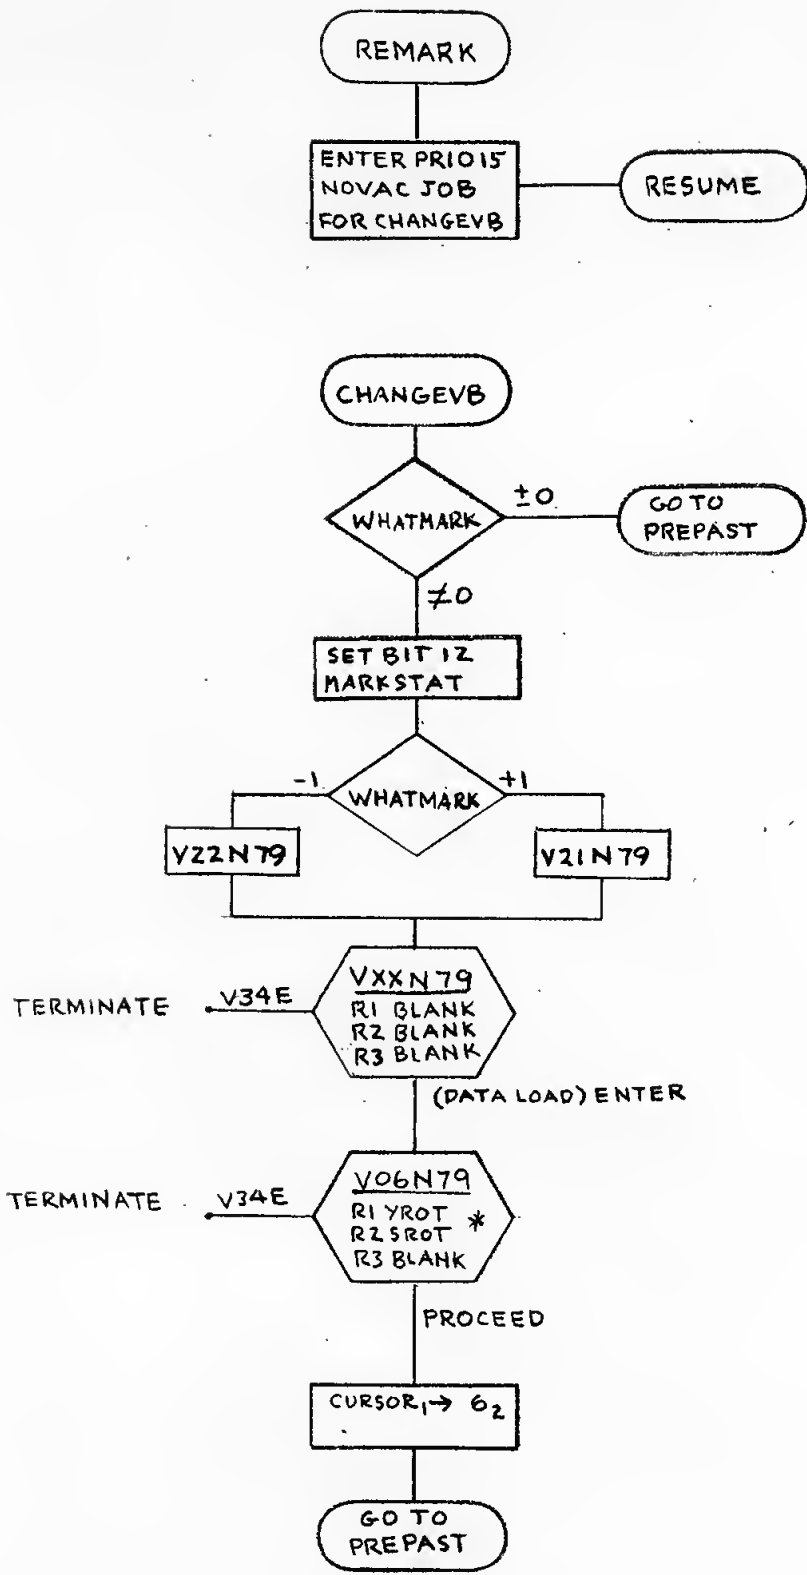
REMARK

ENTER PRIO15 NOVAC JOB FOR CHANGEVB

RESUME

CHANGEVB

WHATMARK

$\pm 0$

GO TO PREPAST

$\neq 0$

SET BIT 12 MARKSTAT

WHATMARK

-1

+1

V22N79

V21N79

TERMINATE

V34E

VXXN79
R1 BLANK
R2 BLANK
R3 BLANK

(DATA LOAD) ENTER

TERMINATE

V34E

V06N79
R1 YROT
R2 SROT *
R3 BLANK

PROCEED

CURSOR$_1 \rightarrow 6_2$

GO TO PREPAST